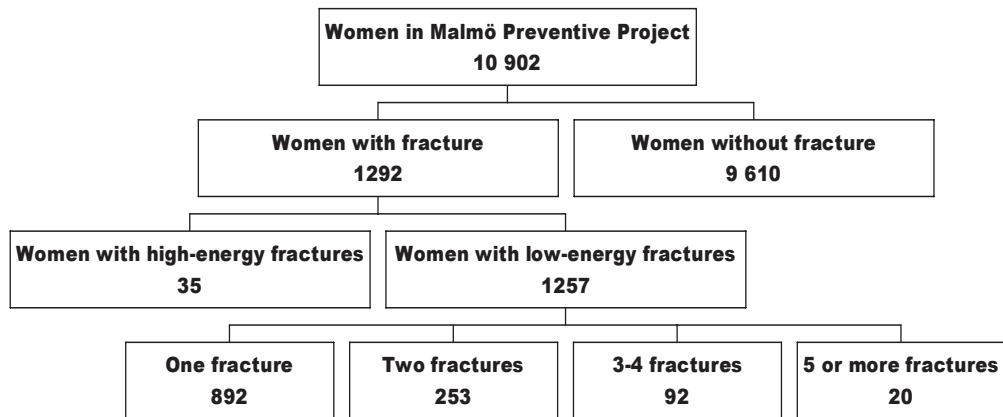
Women in Malmö Preventive Project
10 902

Women with fracture
1292

Women without fracture
9 610

Women with high-energy fractures
35

Women with low-energy fractures
1257

One fracture
892

Two fractures
253

3-4 fractures
92

5 or more fractures
20